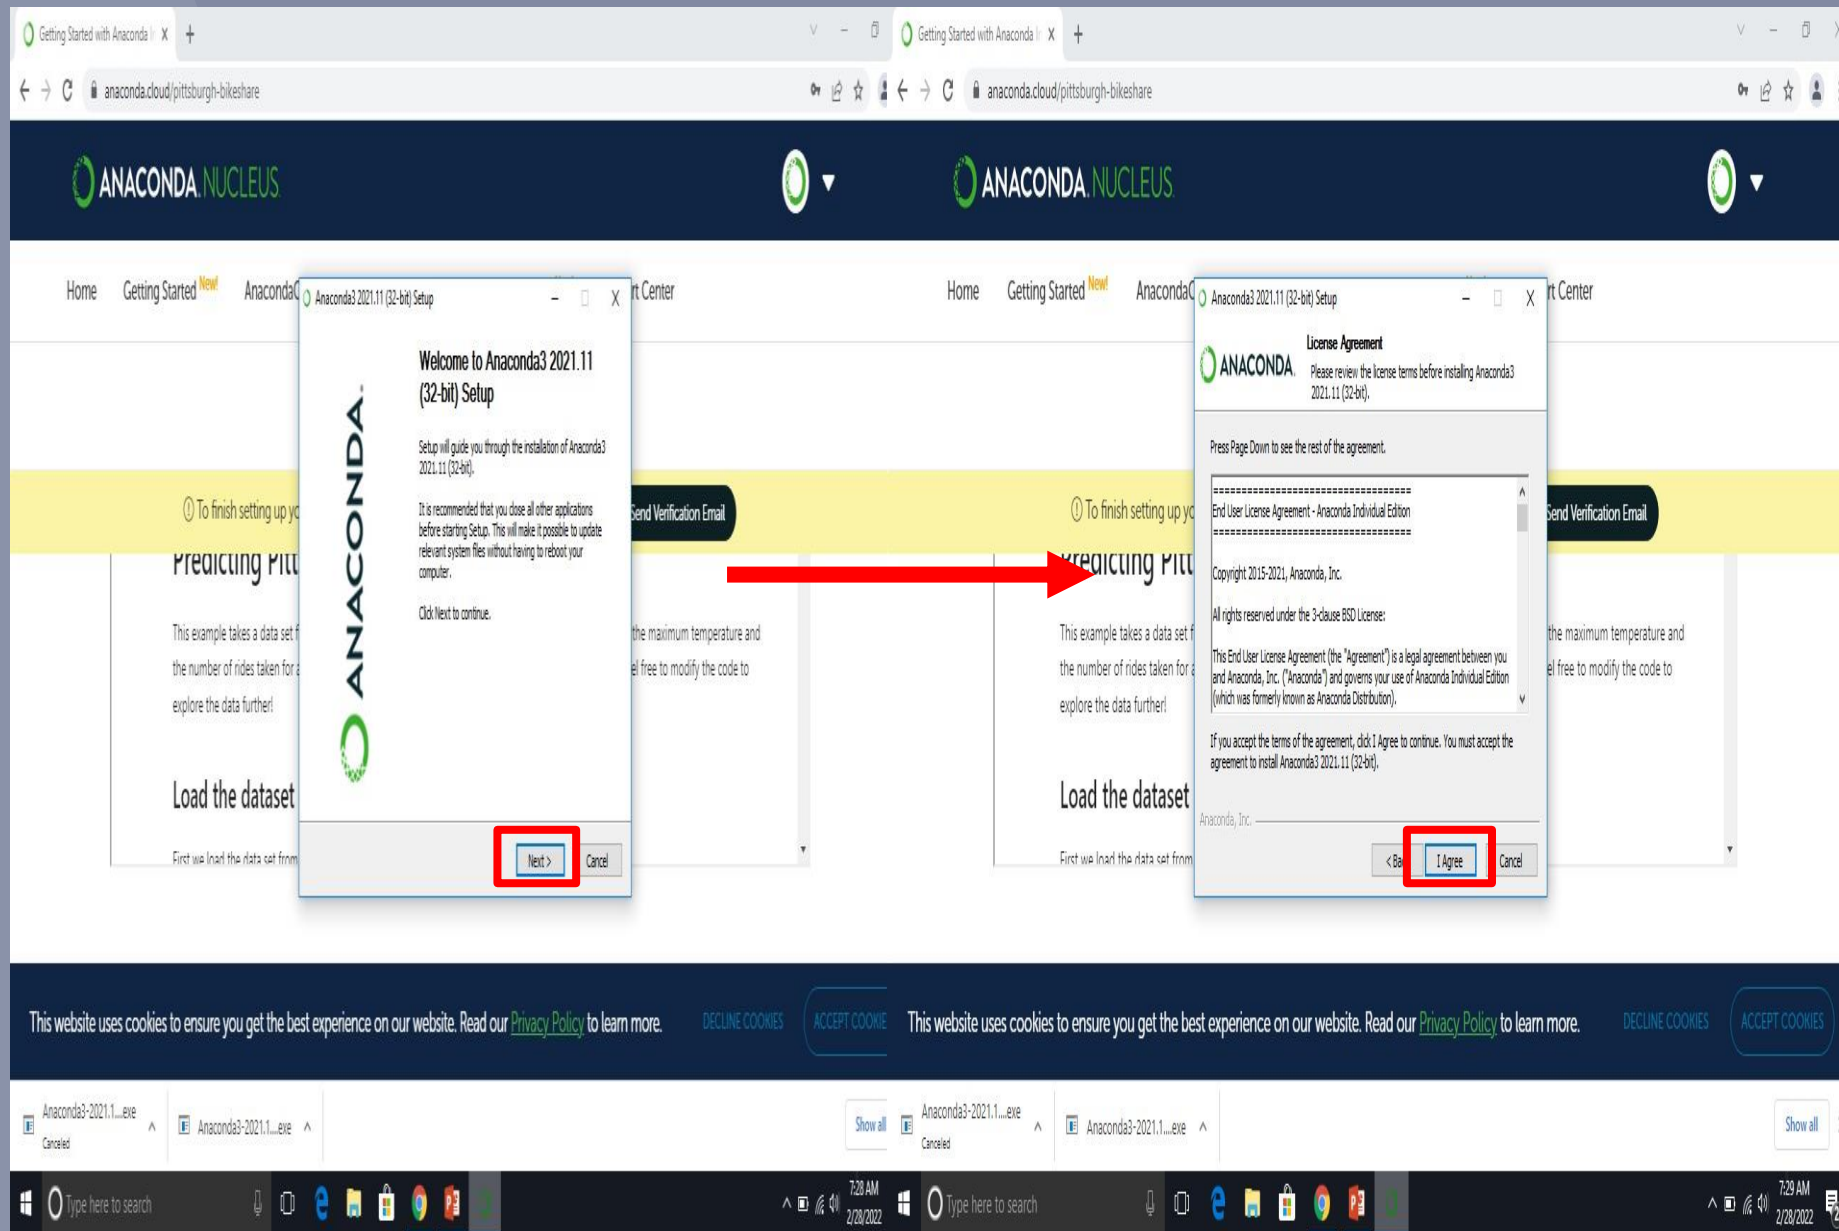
Getting Started with Anaconda X +

anaconda.cloud/pittsburgh-bikeshare

ANACONDA NUCLEUS

Home Getting Started New! AnacondaC rt Center

Anaconda3 2021.11 (32-bit) Setup

ANACONDA.

Welcome to Anaconda3 2021.11 (32-bit) Setup

Setup will guide you through the installation of Anaconda3 2021.11 (32-bit).

It is recommended that you close all other applications before starting Setup. This will make it possible to update relevant system files without having to reboot your computer.

Click Next to continue.

Next > Cancel

To finish setting up yo Send Verification Email

Predicting Pitt

This example takes a data set f the maximum temperature and the number of rides taken for a el free to modify the code to explore the data further!

Load the dataset

First we load the data set from

This website uses cookies to ensure you get the best experience on our website. Read our Privacy Policy to learn more. DECLINE COOKIES ACCEPT COOKIE

Anaconda3-2021.1....exe Canceled Anaconda3-2021.1....exe Show all

Type here to search 7:28 AM 2/28/2022

Getting Started with Anaconda X +

anaconda.cloud/pittsburgh-bikeshare

ANACONDA NUCLEUS

Home Getting Started New! AnacondaC rt Center

Anaconda3 2021.11 (32-bit) Setup

License Agreement

ANACONDA.

Please review the license terms before installing Anaconda3 2021.11 (32-bit).

Press Page Down to see the rest of the agreement.

==================================
End User License Agreement - Anaconda Individual Edition
==================================

Copyright 2015-2021, Anaconda, Inc.

All rights reserved under the 3-clause BSD License:

This End User License Agreement (the "Agreement") is a legal agreement between you and Anaconda, Inc. ("Anaconda") and governs your use of Anaconda Individual Edition (which was formerly known as Anaconda Distribution).

If you accept the terms of the agreement, click I Agree to continue. You must accept the agreement to install Anaconda3 2021.11 (32-bit).

Anaconda, Inc.

< Ba I Agree Cancel

To finish setting up yo Send Verification Email

Predicting Pitt

This example takes a data set f the maximum temperature and the number of rides taken for a el free to modify the code to explore the data further!

Load the dataset

First we load the data set from

This website uses cookies to ensure you get the best experience on our website. Read our Privacy Policy to learn more. DECLINE COOKIES ACCEPT COOKIES

Anaconda3-2021.1....exe Canceled Anaconda3-2021.1....exe Show all

Type here to search 7:29 AM 2/28/2022